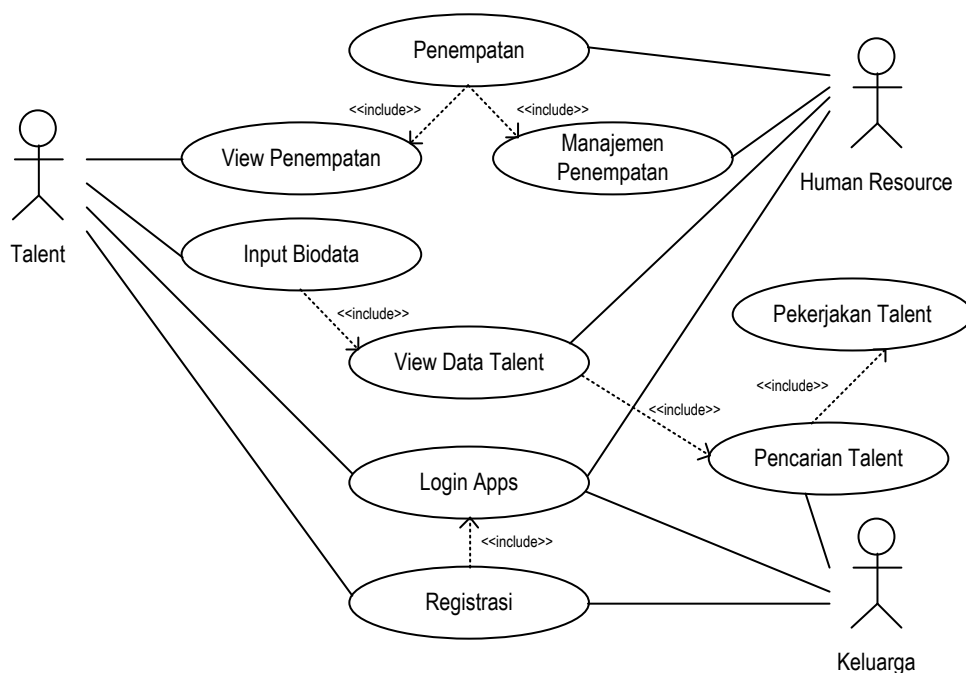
Penempatan

<<include>>

<<include>>

View Penempatan

Manajemen Penempatan

Talent

Human Resource

Input Biodata

<<include>>

Pekerjakan Talent

View Data Talent

<<include>>

<<include>>

Pencarian Talent

Login Apps

<<include>>

Registrasi

Keluarga